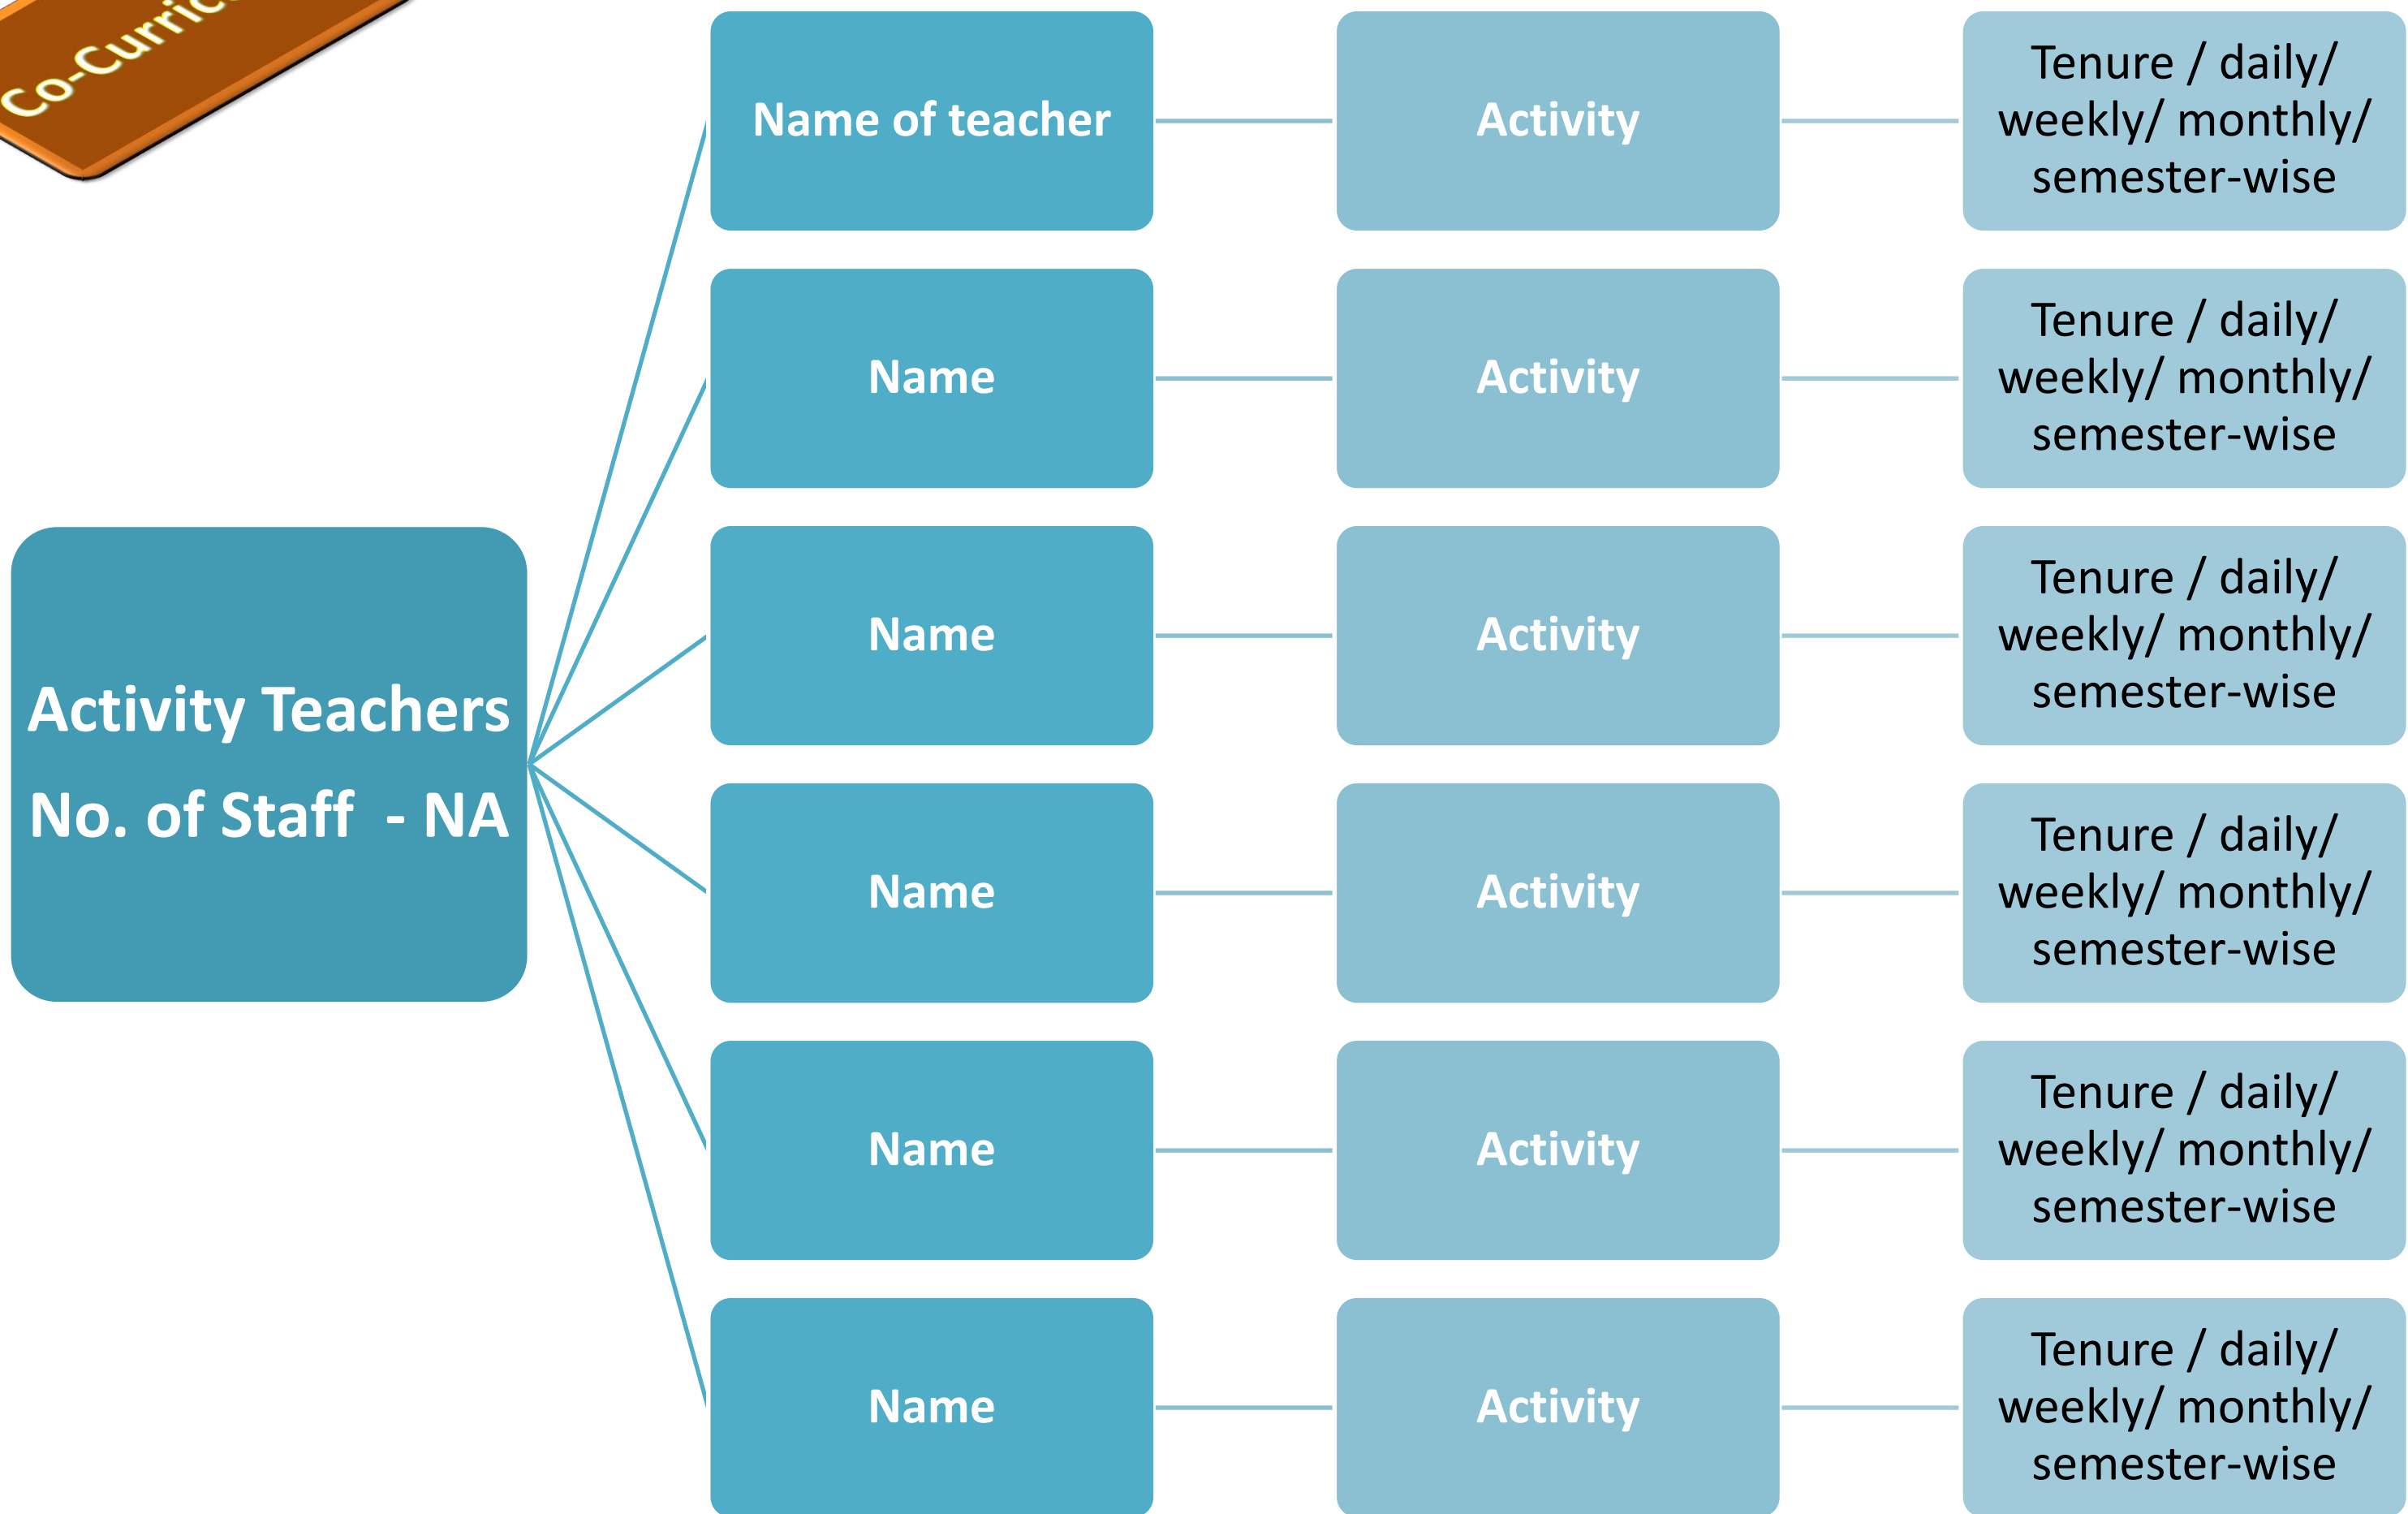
Co-Curric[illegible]

Activity Teachers
No. of Staff - NA

Name of teacher
Activity
Tenure / daily/ weekly/ monthly/ semester-wise

Name
Activity
Tenure / daily/ weekly/ monthly/ semester-wise

Name
Activity
Tenure / daily/ weekly/ monthly/ semester-wise

Name
Activity
Tenure / daily/ weekly/ monthly/ semester-wise

Name
Activity
Tenure / daily/ weekly/ monthly/ semester-wise

Name
Activity
Tenure / daily/ weekly/ monthly/ semester-wise